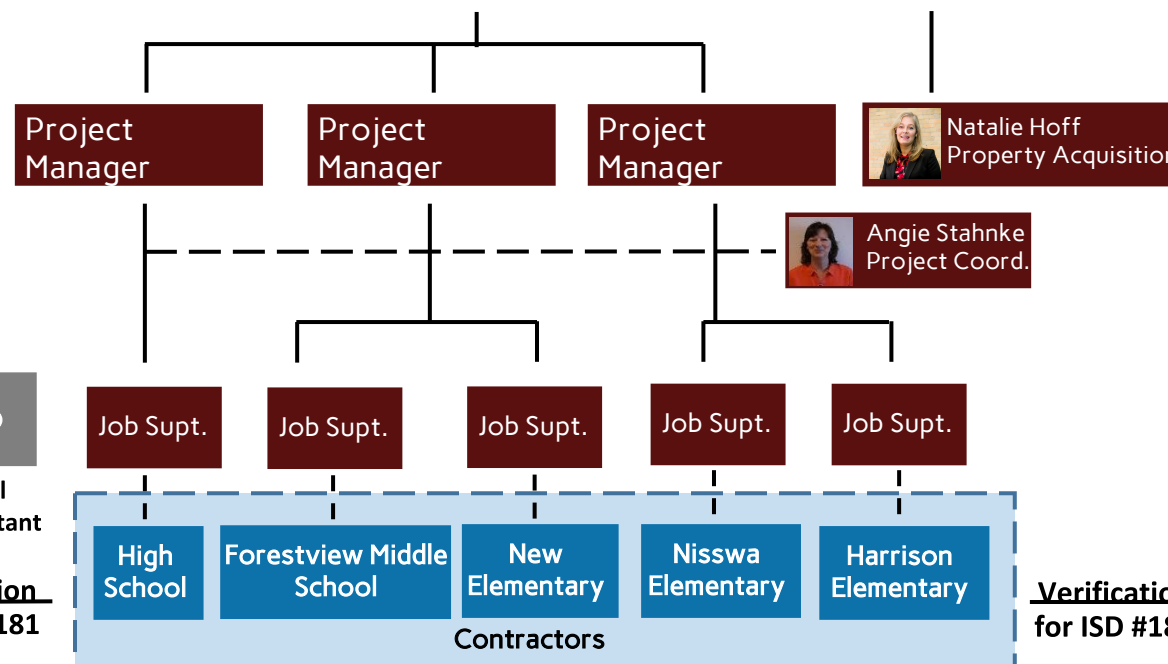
Project Manager

Project Manager

Project Manager

Natalie Hoff
Property Acquisitio

Angie Stahnke
Project Coord.

Job Supt.

Job Supt.

Job Supt.

Job Supt.

Job Supt.

l
tant

ion
181

High School

Forestview Middle School

New Elementary

Nisswa Elementary

Harrison Elementary

Contractors

Verificatio
for ISD #18